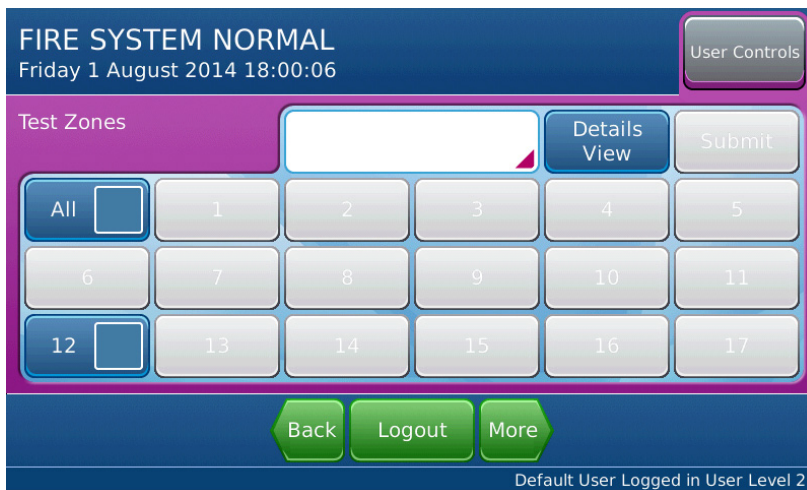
FIRE SYSTEM NORMAL
Friday 1 August 2014 18:00:06

User Controls

Test Zones

Details View

Submit

All

1

2

3

4

5

6

7

8

9

10

11

12

13

14

15

16

17

Back

Logout

More

Default User Logged in User Level 2